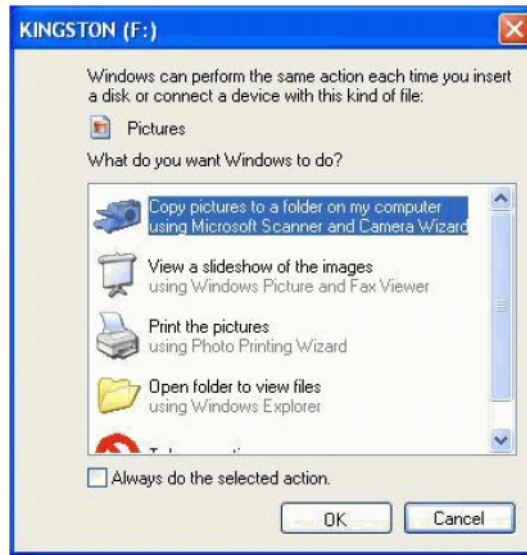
KINGSTON (F:)

Windows can perform the same action each time you insert a disk or connect a device with this kind of file:

Pictures

What do you want Windows to do?

Copy pictures to a folder on my computer
using Microsoft Scanner and Camera Wizard

View a slideshow of the images
using Windows Picture and Fax Viewer

Print the pictures
using Photo Printing Wizard

Open folder to view files
using Windows Explorer

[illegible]

Always do the selected action.

OK

Cancel